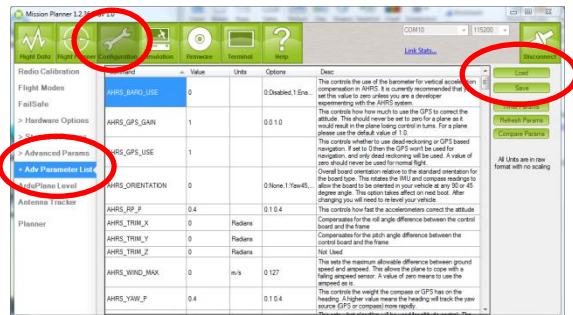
Mission Planner 1.2.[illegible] 1.0

Flight Data
Flight Planner
Configuration
Simulation
Firmware
Terminal
Help

COM10
115200
Link Stats...
Disconnect

Radio Calibration
Flight Modes
FailSafe
> Hardware Options
> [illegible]
> Advanced Params
• Adv Parameter List
ArduPlane Level
Antenna Tracker
Planner

| Command | Value | Units | Options | Desc |
|---|---|---|---|---|
| AHRS_BARO_USE | 0 | | 0:Disabled,1:Ena... | This controls the use of the barometer for vertical acceleration compensation in AHRS. It is currently recommended that you set this value to zero unless you are a developer experimenting with the AHRS system. |
| AHRS_GPS_GAIN | 1 | | 0.0 1.0 | This controls how how much to use the GPS to correct the attitude. This should never be set to zero for a plane as it would result in the plane losing control in turns. For a plane please use the default value of 1.0. |
| AHRS_GPS_USE | 1 | | | This controls whether to use dead-reckoning or GPS based navigation. If set to 0 then the GPS won't be used for navigation, and only dead reckoning will be used. A value of zero should never be used for normal flight. |
| AHRS_ORIENTATION | 0 | | 0:None,1:Yaw45... | Overall board orientation relative to the standard orientation for the board type. This rotates the IMU and compass readings to allow the board to be oriented in your vehicle at any 90 or 45 degree angle. This option takes affect on next boot. After changing you will need to re-level your vehicle. |
| AHRS_RP_P | 0.4 | | 0.1 0.4 | This controls how fast the accelerometers correct the attitude |
| AHRS_TRIM_X | 0 | Radians | | Compensates for the roll angle difference between the control board and the frame |
| AHRS_TRIM_Y | 0 | Radians | | Compensates for the pitch angle difference between the control board and the frame |
| AHRS_TRIM_Z | 0 | Radians | | Not Used |
| AHRS_WIND_MAX | 0 | m/s | 0 127 | This sets the maximum allowable difference between ground speed and airspeed. This allows the plane to cope with a failing airspeed sensor. A value of zero means to use the airspeed as is. |
| AHRS_YAW_P | 0.4 | | 0.1 0.4 | This controls the weight the compass or GPS has on the heading. A higher value means the heading will track the yaw source (GPS or compass) more rapidly. |

Load
Save
Write Params
Refresh Params
Compare Params

All Units are in raw format with no scaling